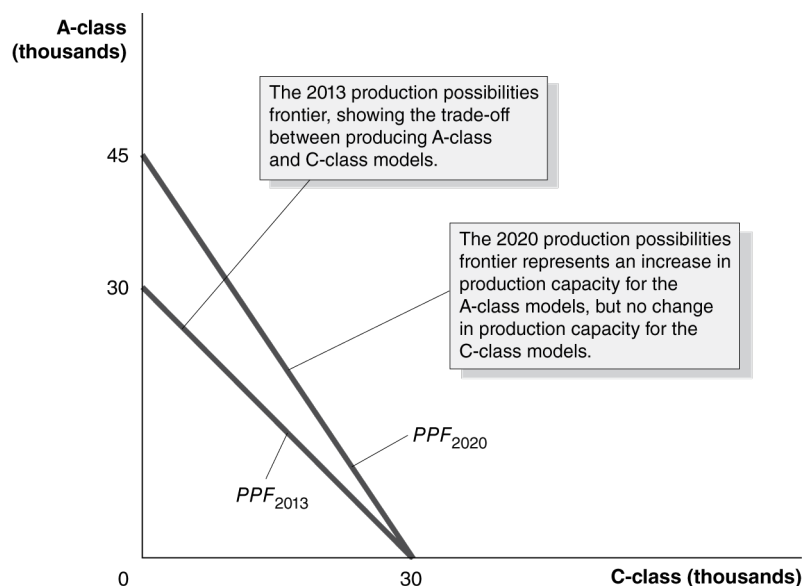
A-class (thousands)

The 2013 production possibilities frontier, showing the trade-off between producing A-class and C-class models.

45

The 2020 production possibilities frontier represents an increase in production capacity for the A-class models, but no change in production capacity for the C-class models.

30

$PPF_{2020}$

$PPF_{2013}$

0

30

C-class (thousands)